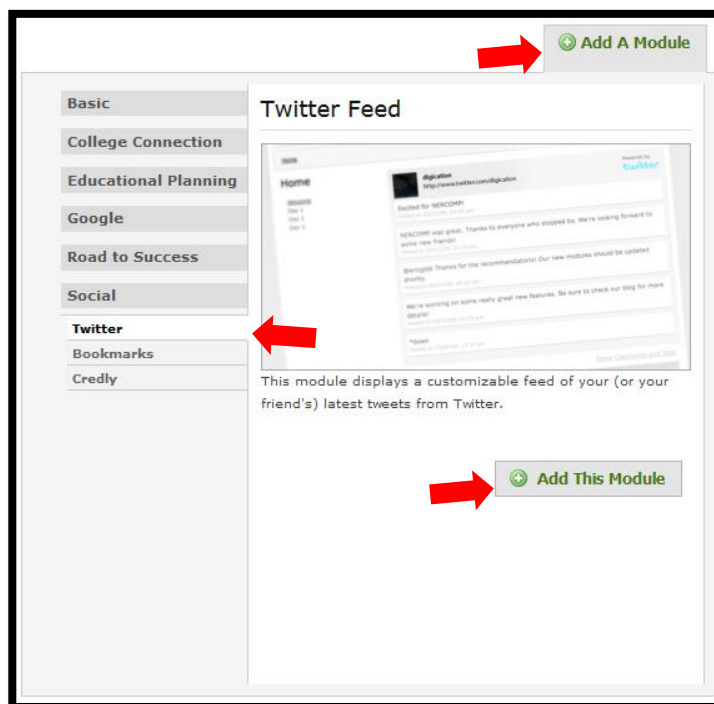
Add A Module

Basic
College Connection
Educational Planning
Google
Road to Success
Social
Twitter
Bookmarks
Credly

Twitter Feed

Home

digication
http://www.twitter.com/digication

twitter

Excited for NERCOMP!

NERCOMP was great. Thanks to everyone who stopped by. We're looking forward to some new friends!

Thanks for the recommendations! Our new modules should be updated shortly.

We're working on some really great new features. Be sure to check our blog for more details!

This module displays a customizable feed of your (or your friend's) latest tweets from Twitter.

Add This Module